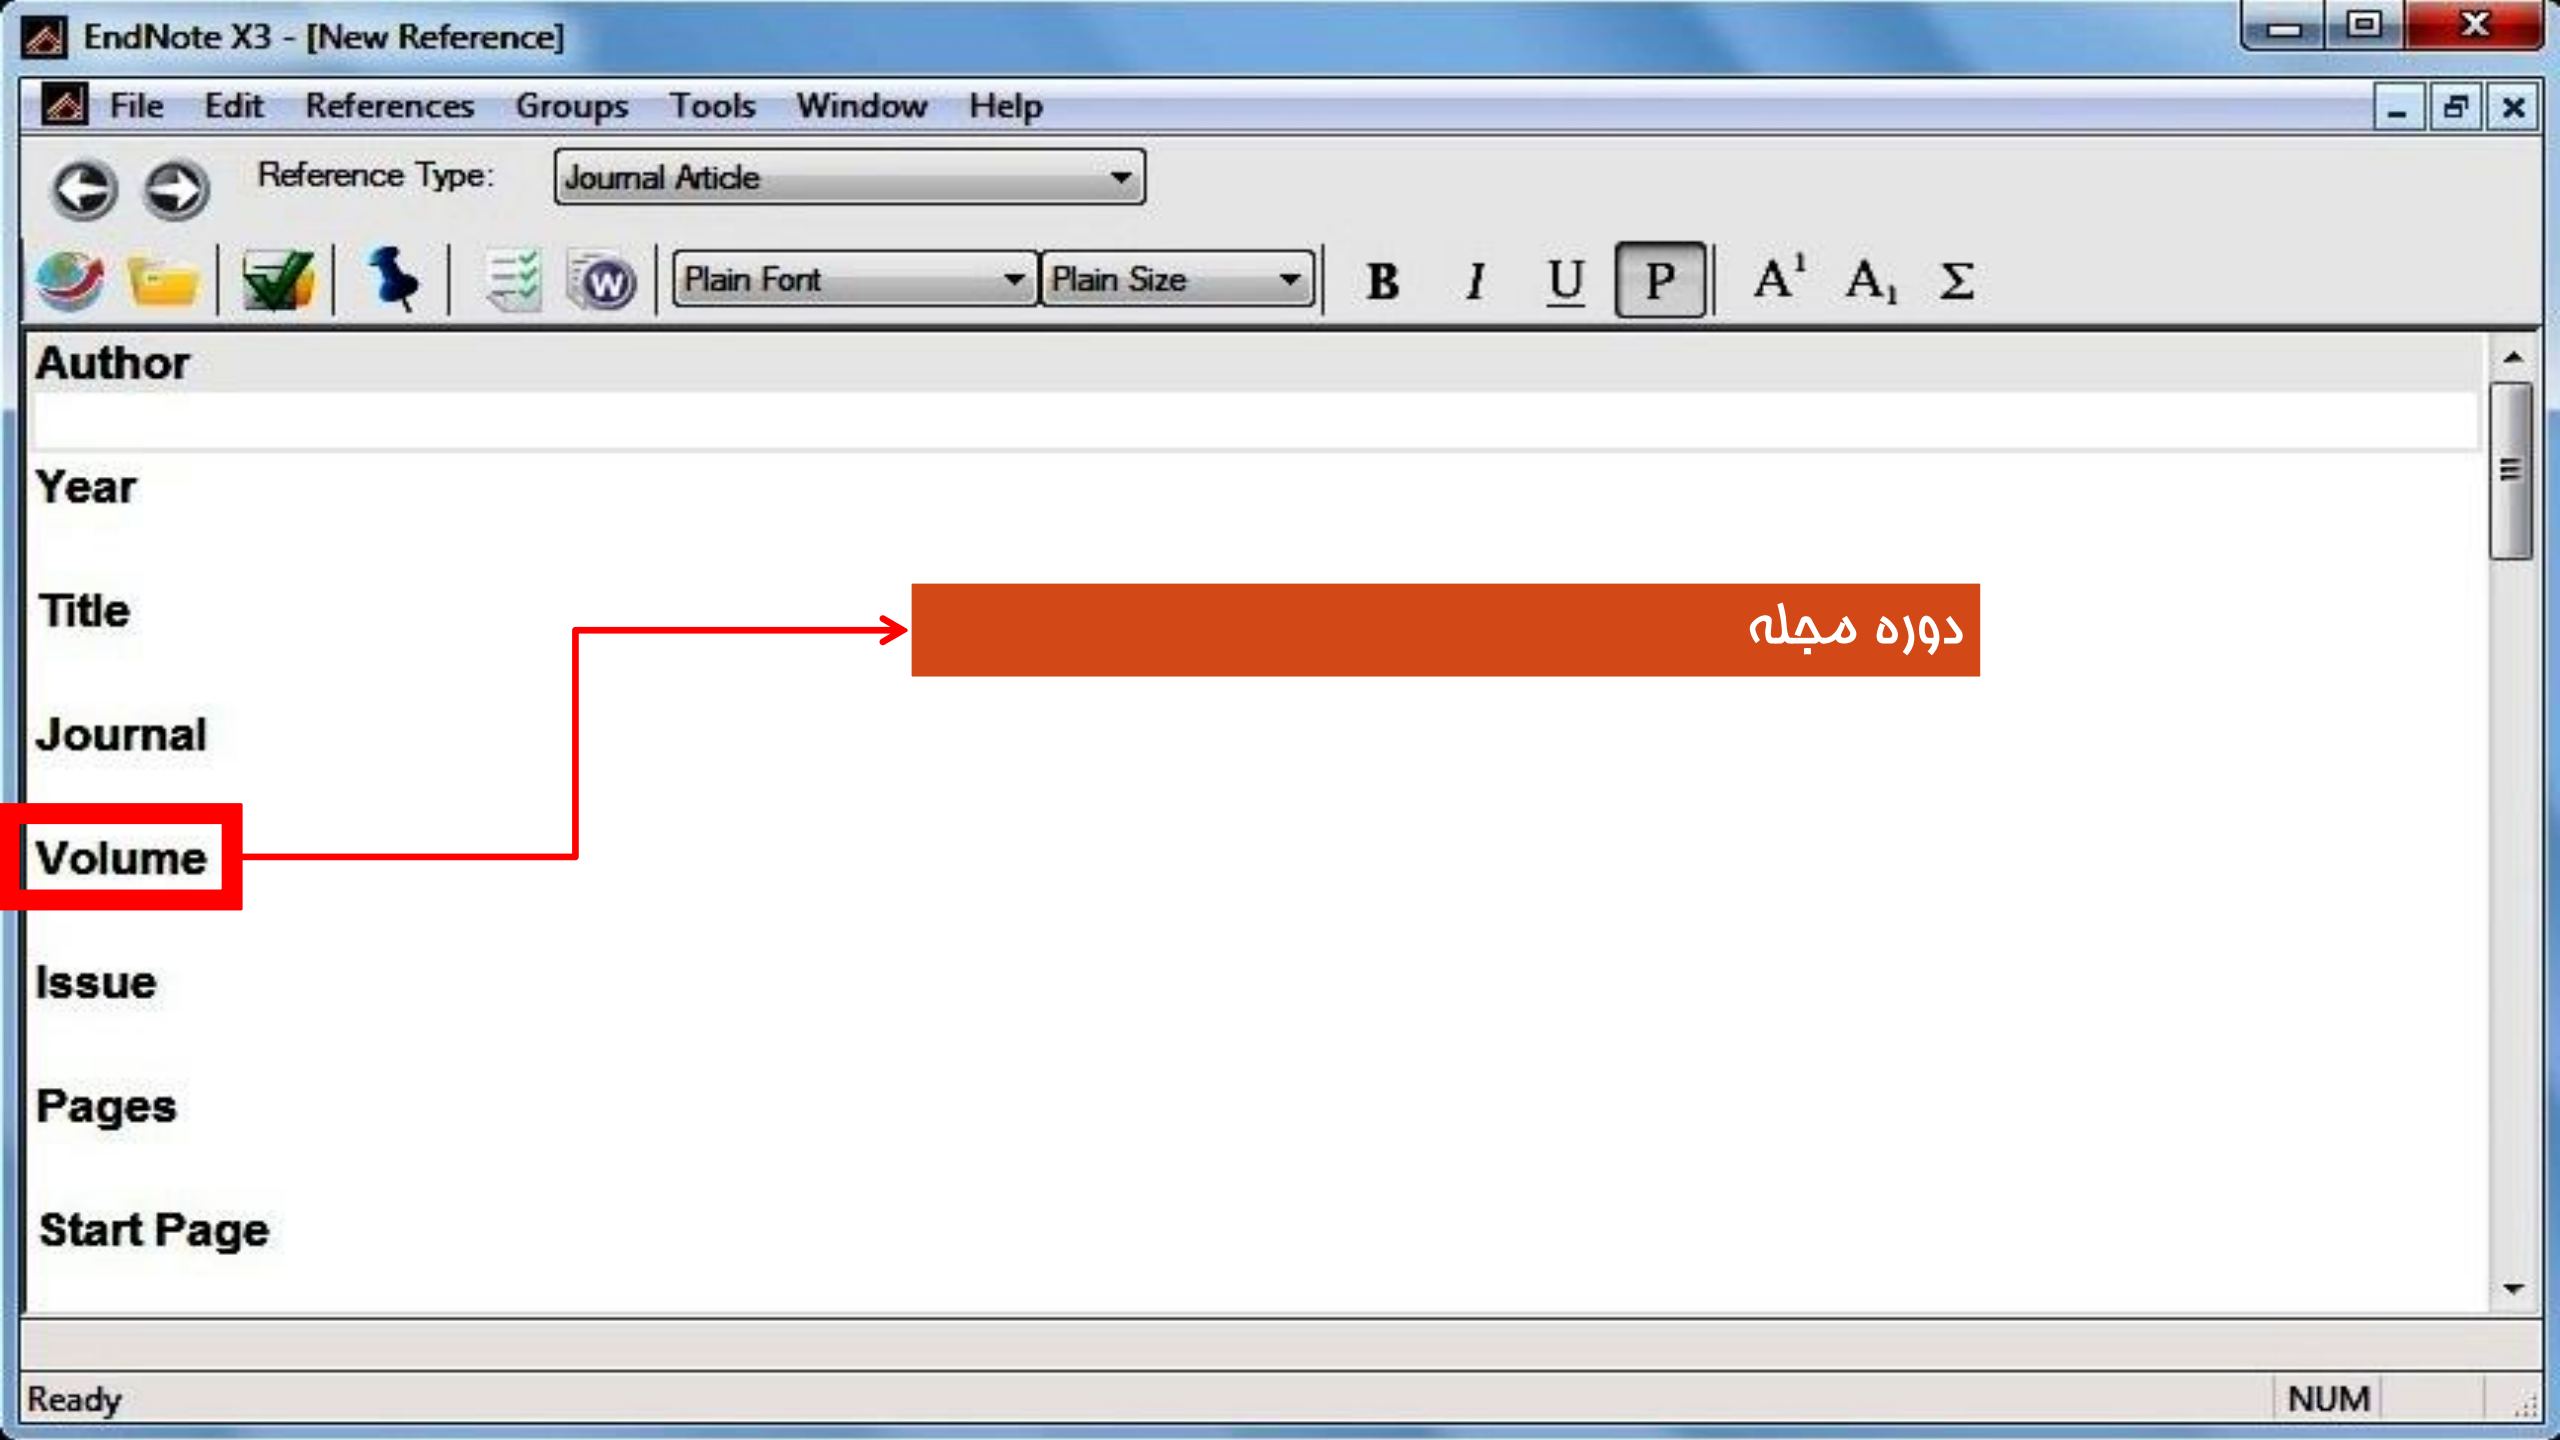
EndNote X3 - [New Reference]

File Edit References Groups Tools Window Help

Reference Type: Journal Article

Plain Font Plain Size B I U P $A^1$ $A_1$ Σ

Author

Year

Title

دوره مجله

Journal

Volume

Issue

Pages

Start Page

Ready NUM